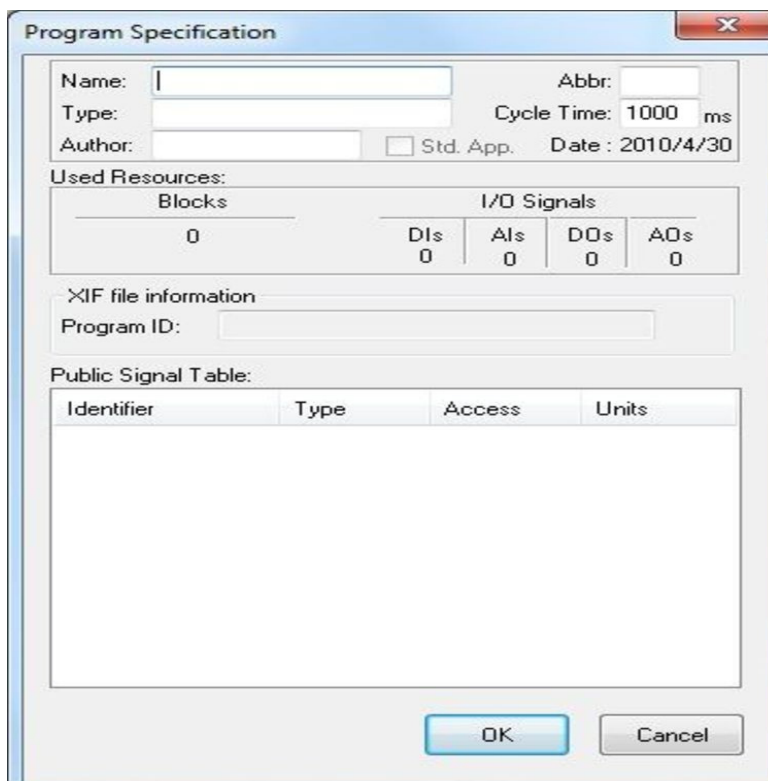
Program Specification

Name:
Abbr:
Type:
Cycle Time: 1000 ms
Author:
Std. App.
Date : 2010/4/30

Used Resources:

| Blocks | I/O Signals | | | |
|---|---|---|---|---|
| | DIs | AIs | DOs | AOs |
| 0 | 0 | 0 | 0 | 0 |

XIF file information
Program ID:

Public Signal Table:

| Identifier | Type | Access | Units |
|---|---|---|---|

OK
Cancel